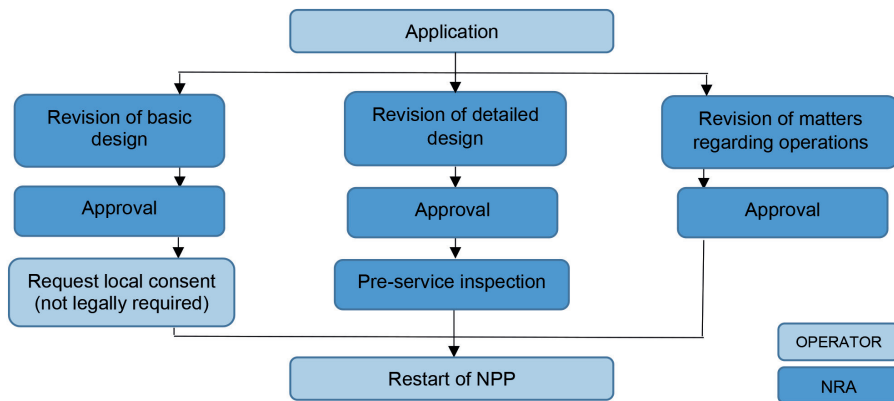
Application

Revision of basic design

Approval

Request local consent (not legally required)

Revision of detailed design

Approval

Pre-service inspection

Revision of matters regarding operations

Approval

Restart of NPP

OPERATOR

NRA